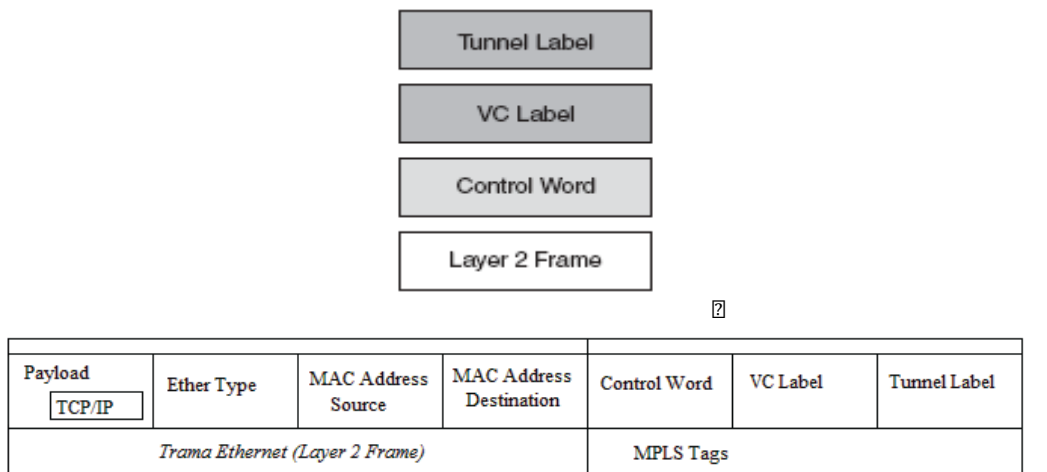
Tunnel Label

VC Label

Control Word

Layer 2 Frame

| Payload TCP/IP | Ether Type | MAC Address Source | MAC Address Destination | Control Word | VC Label | Tunnel Label |
|---|---|---|---|---|---|---|
| Trama Ethernet (Layer 2 Frame) | | | | MPLS Tags | | |